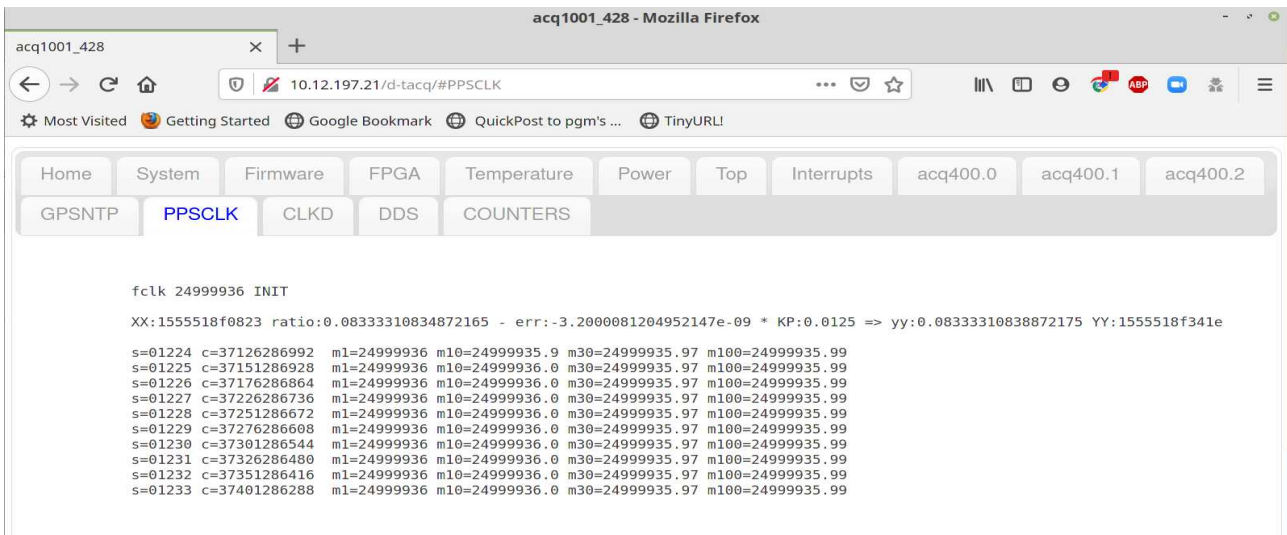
acq1001_428 - Mozilla Firefox

acq1001_428 × +

10.12.197.21/d-tacq/#PPSCLK

Most Visited Getting Started Google Bookmark QuickPost to pgm's ... TinyURL!

Home System Firmware FPGA Temperature Power Top Interrupts acq400.0 acq400.1 acq400.2
GPSNTP PPSCLK CLKD DDS COUNTERS

fclk 24999936 INIT

XX:1555518f0823 ratio:0.08333310834872165 - err:-3.2000081204952147e-09 * KP:0.0125 => yy:0.08333310838872175 YY:1555518f341e

s=01224 c=37126286992 m1=24999936 m10=24999935.9 m30=24999935.97 m100=24999935.99
s=01225 c=37151286928 m1=24999936 m10=24999936.0 m30=24999935.97 m100=24999935.99
s=01226 c=37176286864 m1=24999936 m10=24999936.0 m30=24999935.97 m100=24999935.99
s=01227 c=37226286736 m1=24999936 m10=24999936.0 m30=24999935.97 m100=24999935.99
s=01228 c=37251286672 m1=24999936 m10=24999936.0 m30=24999935.97 m100=24999935.99
s=01229 c=37276286608 m1=24999936 m10=24999936.0 m30=24999935.97 m100=24999935.99
s=01230 c=37301286544 m1=24999936 m10=24999936.0 m30=24999935.97 m100=24999935.99
s=01231 c=37326286480 m1=24999936 m10=24999936.0 m30=24999935.97 m100=24999935.99
s=01232 c=37351286416 m1=24999936 m10=24999936.0 m30=24999935.97 m100=24999935.99
s=01233 c=37401286288 m1=24999936 m10=24999936.0 m30=24999935.97 m100=24999935.99